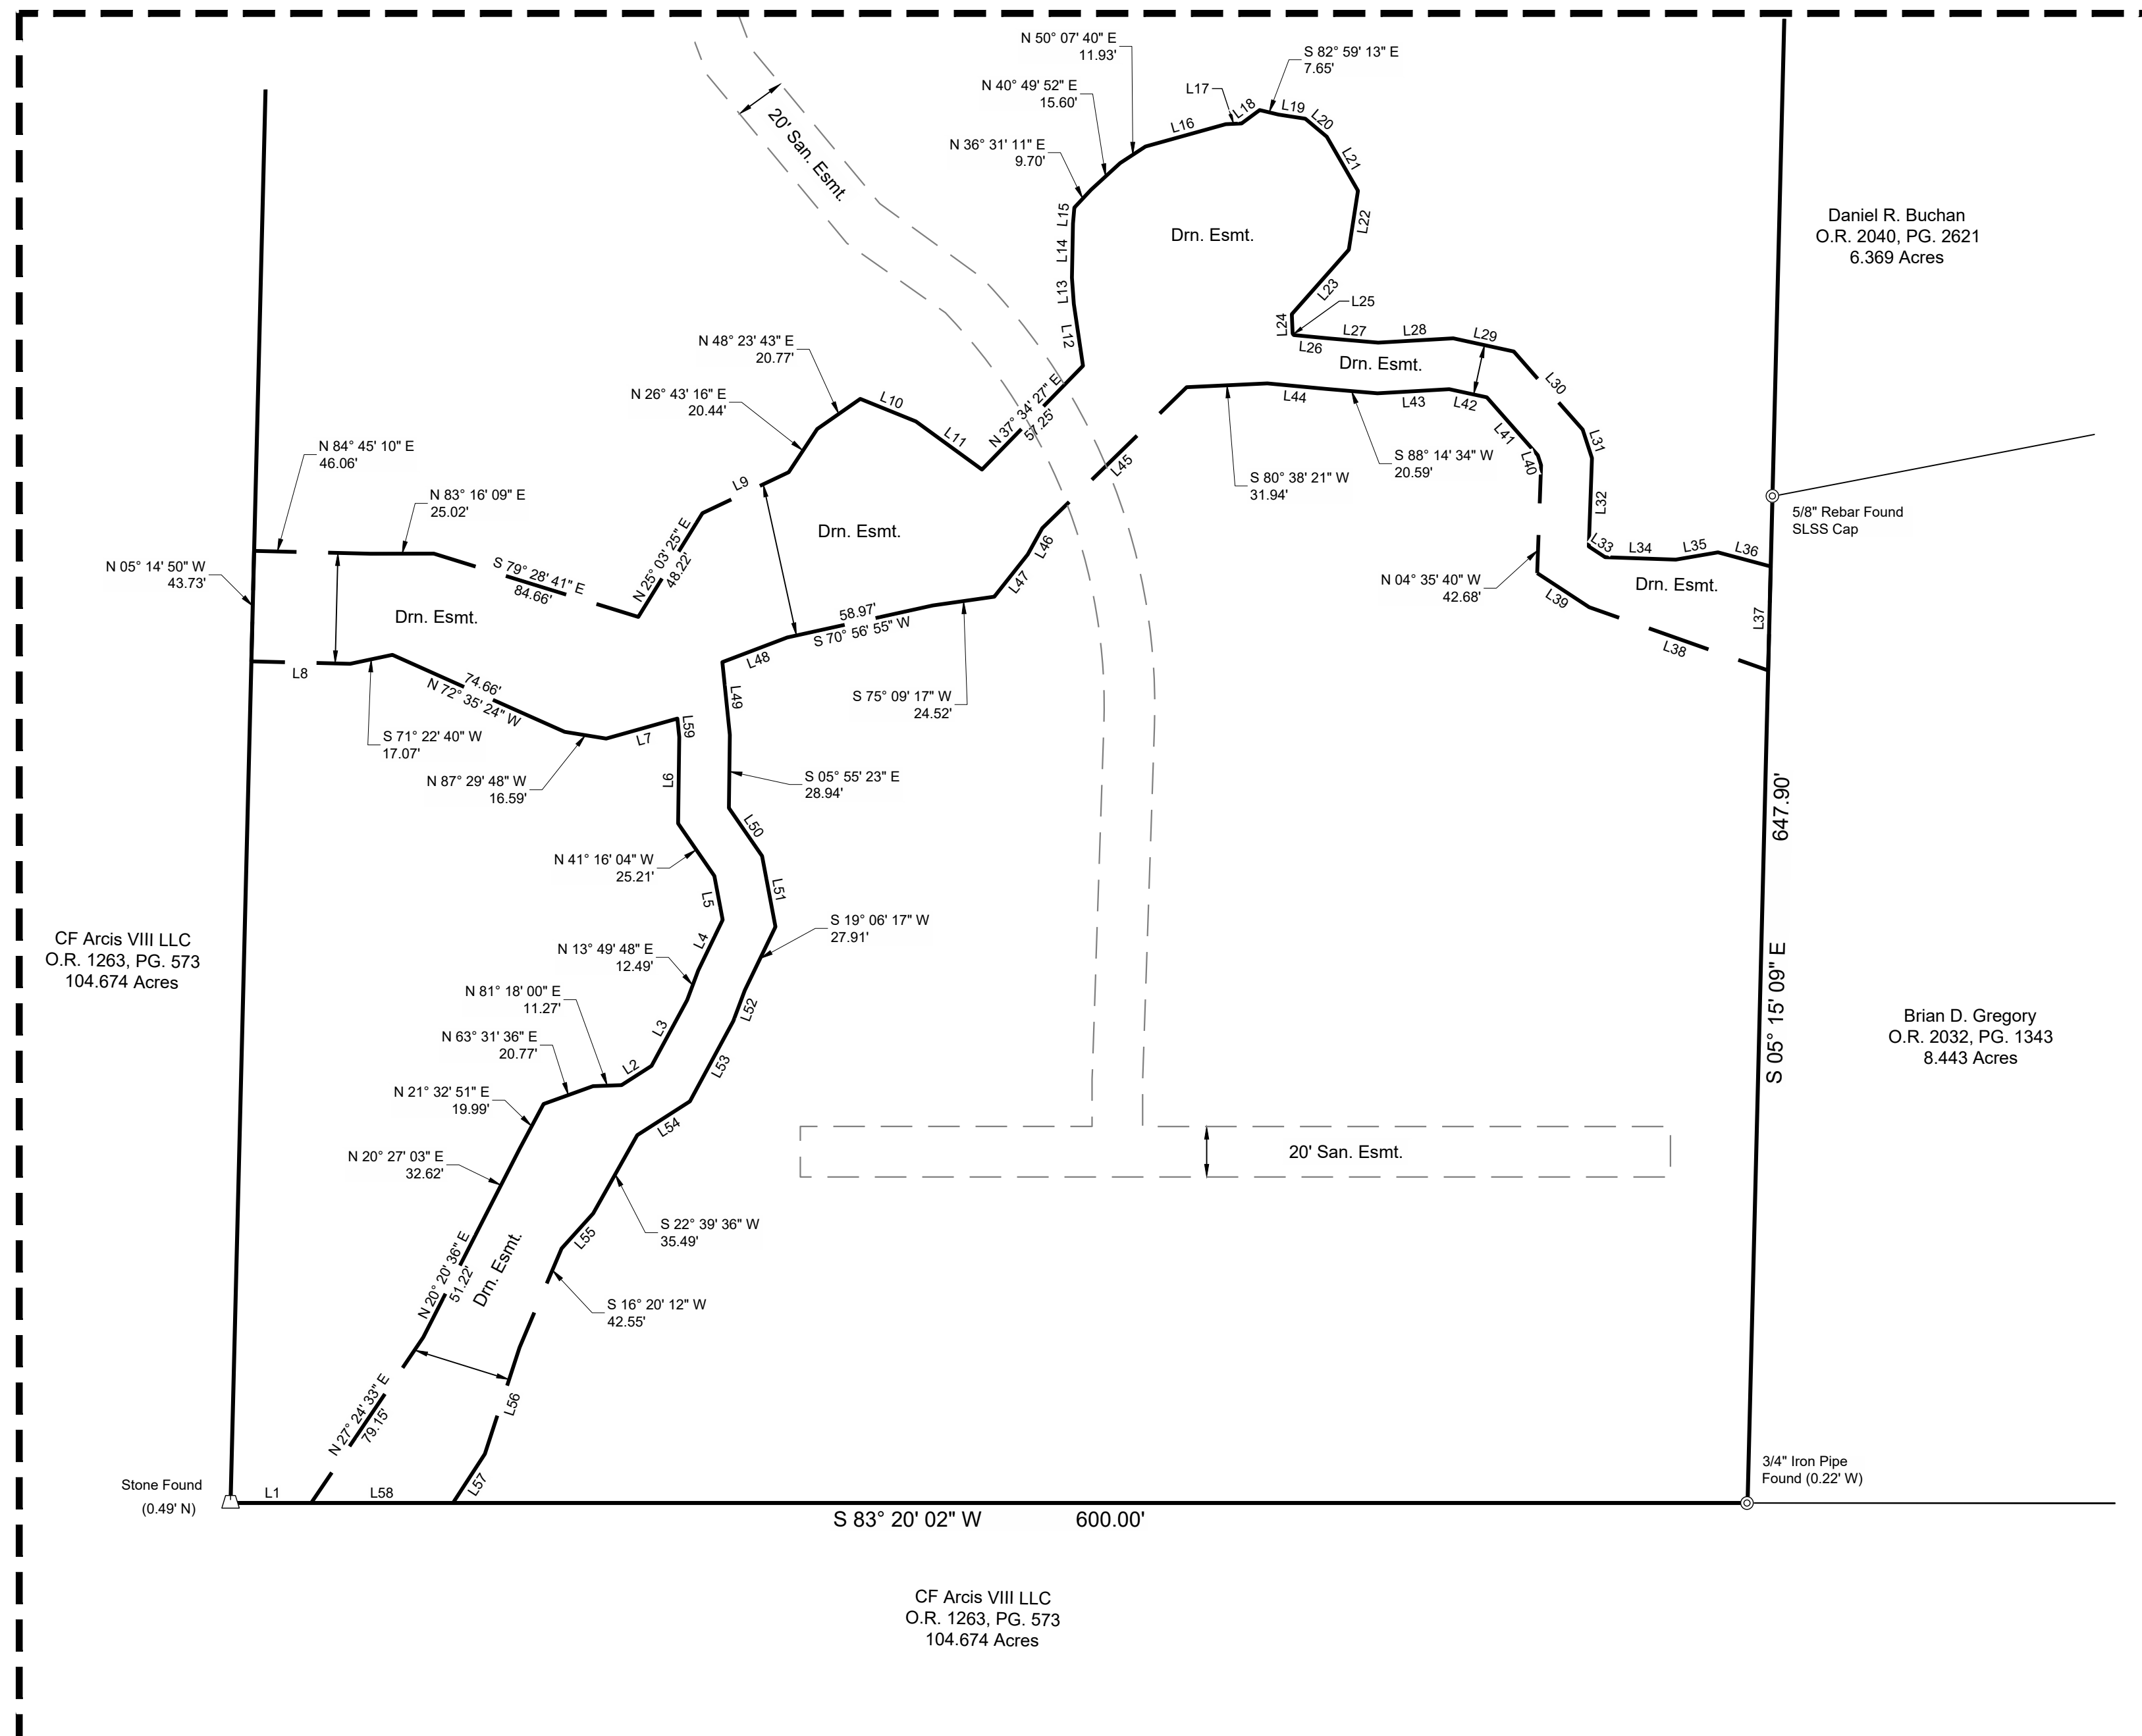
N 50° 07' 40" E
11.93'

S 82° 59' 13" E
7.65'

N 40° 49' 52" E
15.60'

L17
L18
L19
L20
L16

20' San. Esmt.

N 36° 31' 11" E
9.70'

L21

L15
L22

Drn. Esmt.

Daniel R. Buchan
O.R. 2040, PG. 2621
6.369 Acres

L14
L13
L23
L25
L24
L12
L27
L28
L29
L26

N 48° 23' 43" E
20.77'

Drn. Esmt.

L30

N 26° 43' 16" E
20.44'

L10
N 37° 34' 27" E
57.25'
L44
L43
L42
L11
L41
L31

N 84° 45' 10" E
46.06'

L45
S 80° 38' 21" W
31.94'
S 88° 14' 34" W
20.59'
L40

L9

N 83° 16' 09" E
25.02'

L32

5/8" Rebar Found
SLSS Cap

Drn. Esmt.

N 05° 14' 50" W
43.73'

S 79° 28' 41" E
84.66'

N 25° 03' 25" E
48.22'

L46
L33
L34
L35
L36

N 04° 35' 40" W
42.68'

Drn. Esmt.

L47
L39

Drn. Esmt.

58.97'
S 70° 56' 55" W

L37

L38

L8
L48
74.66'
N 72° 35' 24" W

L49

S 75° 09' 17" W
24.52'

L59

S 71° 22' 40" W
17.07'

L7

N 87° 29' 48" W
16.59'

S 05° 55' 23" E
28.94'

L6

647.90'

L50

N 41° 16' 04" W
25.21'

L51

L5

S 19° 06' 17" W
27.91'

CF Arcis VIII LLC
O.R. 1263, PG. 573
104.674 Acres

L4

N 13° 49' 48" E
12.49'

S 05° 15' 09" E

Brian D. Gregory
O.R. 2032, PG. 1343
8.443 Acres

N 81° 18' 00" E
11.27'

L52
L3

N 63° 31' 36" E
20.77'

L53
L2

N 21° 32' 51" E
19.99'

L54

20' San. Esmt.

N 20° 27' 03" E
32.62'

S 22° 39' 36" W
35.49'

L55

N 20° 20' 36" E
51.22'

Drn. Esmt.

S 16° 20' 12" W
42.55'

L56

N 27° 24' 33" E
79.15'

Stone Found
(0.49' N)

L1
L58
L57

3/4" Iron Pipe
Found (0.22' W)

S 83° 20' 02" W 600.00'

CF Arcis VIII LLC
O.R. 1263, PG. 573
104.674 Acres